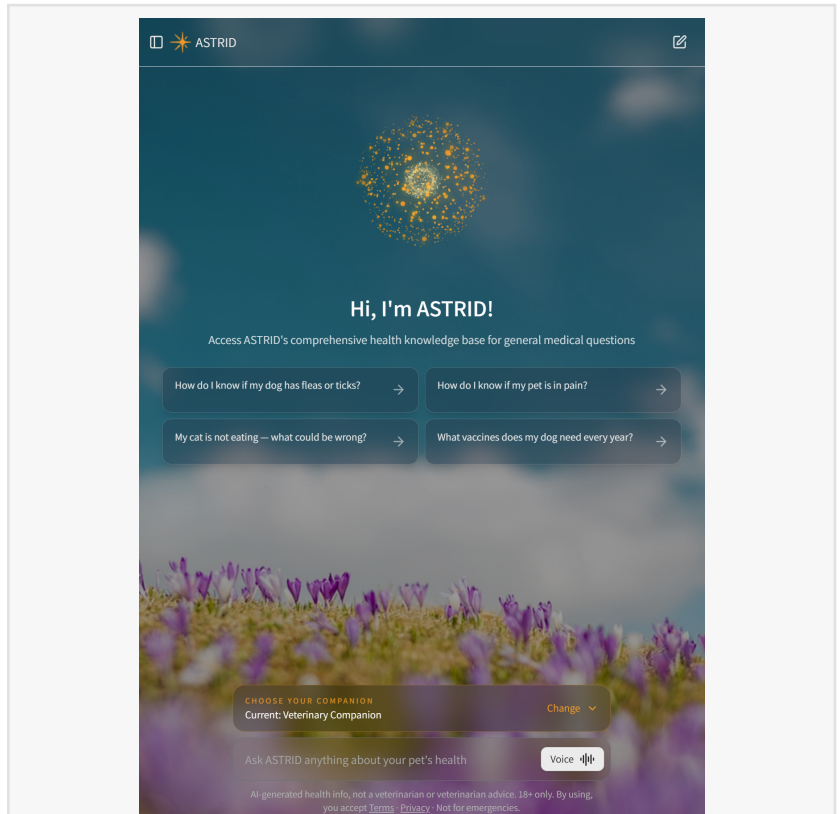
ASTRID

Hi, I'm ASTRID!

Access ASTRID's comprehensive health knowledge base for general medical questions

How do I know if my dog has fleas or ticks?

How do I know if my pet is in pain?

My cat is not eating — what could be wrong?

What vaccines does my dog need every year?

CHOOSE YOUR COMPANION
Current: Veterinary Companion

Change

Ask ASTRID anything about your pet's health

Voice

AI-generated health info, not a veterinarian or veterinarian advice. 18+ only. By using, you accept Terms · Privacy · Not for emergencies.